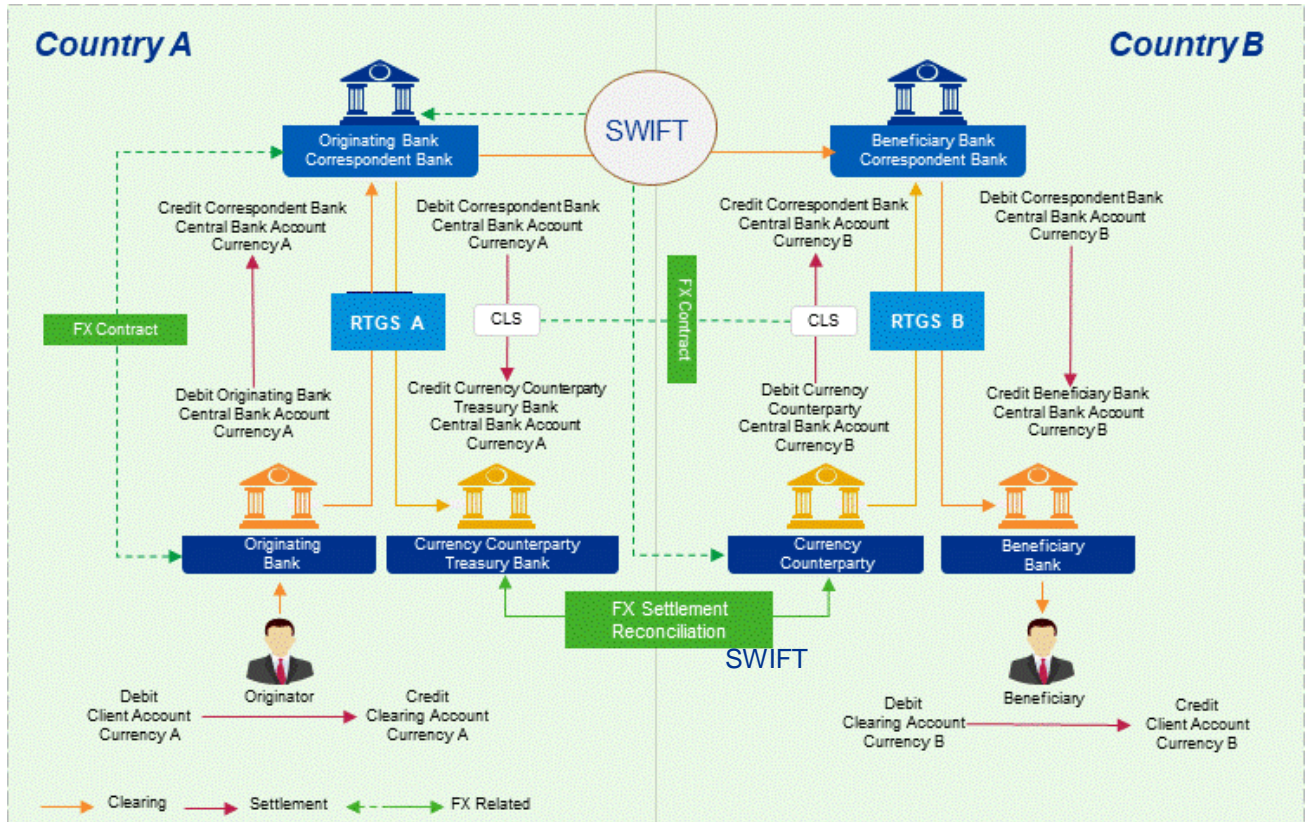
Country A

Country B

SWIFT

Originating Bank Correspondent Bank

Beneficiary Bank Correspondent Bank

Credit Correspondent Bank Central Bank Account Currency A

Debit Correspondent Bank Central Bank Account Currency A

Credit Correspondent Bank Central Bank Account Currency B

Debit Correspondent Bank Central Bank Account Currency B

FX Contract

RTGS A

CLS

FX Contract

CLS

RTGS B

Debit Originating Bank Central Bank Account Currency A

Credit Currency Counterparty Treasury Bank Central Bank Account Currency A

Debit Currency Counterparty Central Bank Account Currency B

Credit Beneficiary Bank Central Bank Account Currency B

Originating Bank

Currency Counterparty Treasury Bank

Currency Counterparty

Beneficiary Bank

FX Settlement Reconciliation

SWIFT

Originator

Beneficiary

Debit Client Account Currency A

Credit Clearing Account Currency A

Debit Clearing Account Currency B

Credit Client Account Currency B

Clearing

Settlement

FX Related